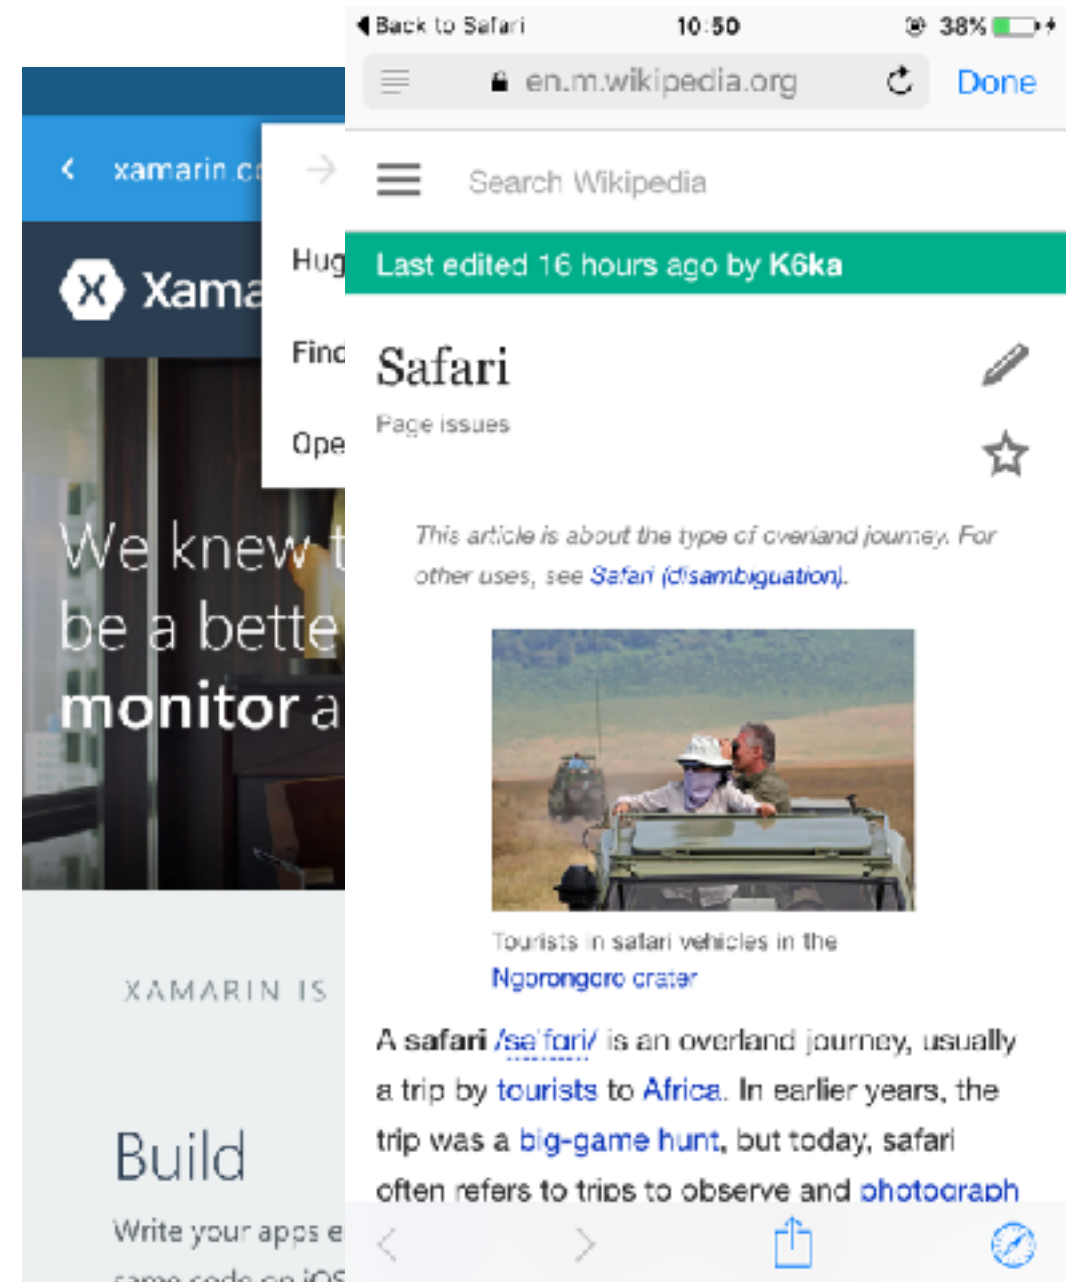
xamarin.c

Xama

Hug

Finc

Ope

We knew t
be a bette
monitor a

XAMARIN IS

Build

Write your apps e
same code on iOS

◂ Back to Safari 10:50 38%

en.m.wikipedia.org Done

Search Wikipedia

Last edited 16 hours ago by K6ka

Safari

Page issues

This article is about the type of overland journey. For other uses, see Safari (disambiguation).

Tourists in safari vehicles in the Ngorongoro crater

A safari /səˈfɑːri/ is an overland journey, usually a trip by tourists to Africa. In earlier years, the trip was a big-game hunt, but today, safari often refers to trips to observe and photograph